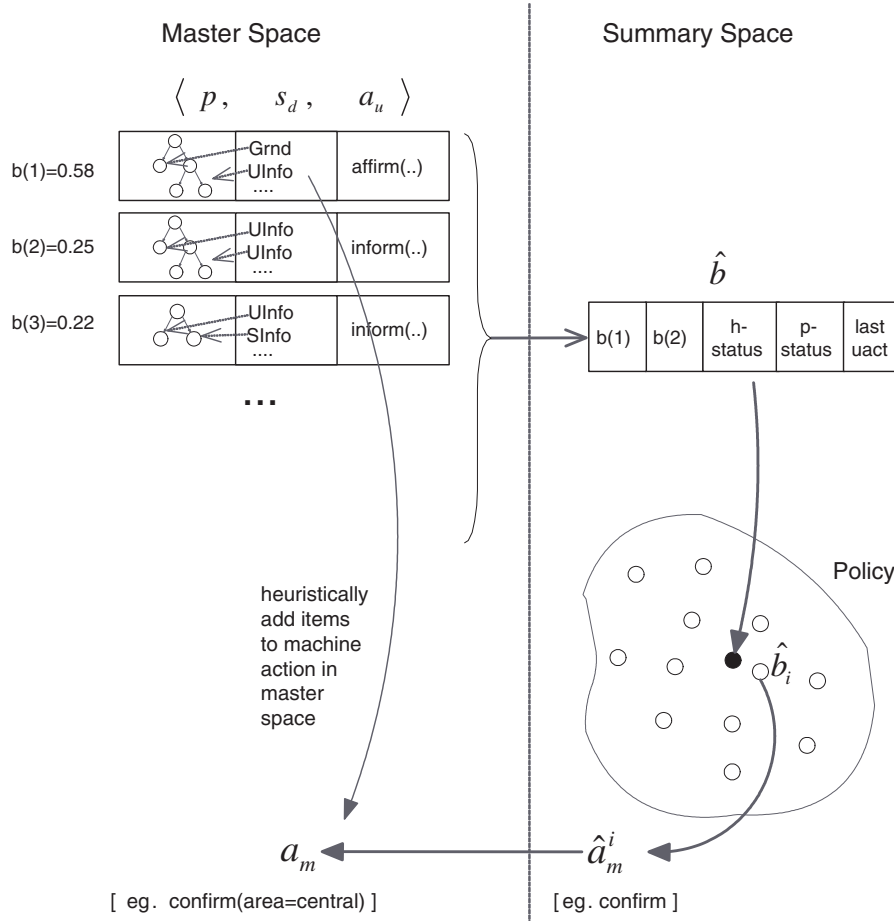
Master Space

Summary Space

$\langle\ p,\quad s_d,\quad a_u\ \rangle$

b(1)=0.58

Grnd
UInfo
....

affirm(..)

b(2)=0.25

UInfo
UInfo
....

inform(..)

b(3)=0.22

UInfo
SInfo
....

inform(..)

...

$\hat{b}$

| b(1) | b(2) | h-status | p-status | last uact |
|---|---|---|---|---|

Policy

$\hat{b}_i$

heuristically add items to machine action in master space

$a_m$

$\hat{a}_m^i$

[ eg. confirm(area=central) ]

[eg. confirm ]